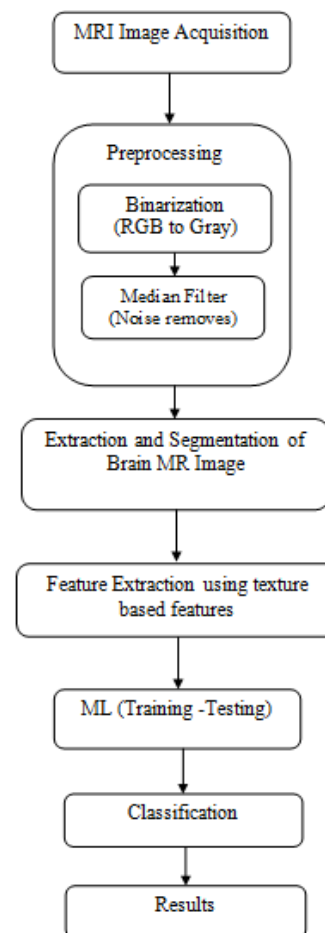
MRI Image Acquisition

Preprocessing

Binarization
(RGB to Gray)

Median Filter
(Noise removes)

Extraction and Segmentation of Brain MR Image

Feature Extraction using texture based features

ML (Training -Testing)

Classification

Results